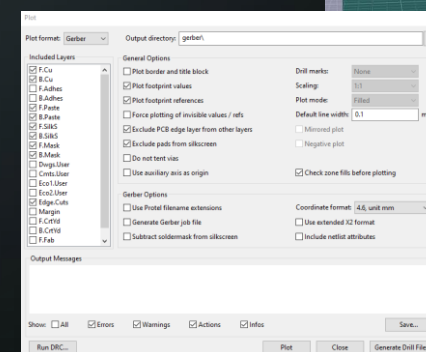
Plot

Plot format: Gerber
Output directory: gerber\

Included Layers
F.Cu
B.Cu
F.Adhes
B.Adhes
F.Paste
B.Paste
F.SilkS
B.SilkS
F.Mask
B.Mask
Dwgs.User
Cmts.User
Eco1.User
Eco2.User
Edge.Cuts
Margin
F.CrtYd
B.CrtYd
F.Fab

General Options
Plot border and title block
Plot footprint values
Plot footprint references
Force plotting of invisible values / refs
Exclude PCB edge layer from other layers
Exclude pads from silkscreen
Do not tent vias
Use auxiliary axis as origin

Drill marks: None
Scaling: 1:1
Plot mode: Filled
Default line width: 0.1
Mirrored plot
Negative plot
Check zone fills before plotting

Gerber Options
Use Protel filename extensions
Generate Gerber job file
Subtract soldermask from silkscreen
Coordinate format: 4.6, unit mm
Use extended X2 format
Include netlist attributes

Output Messages

Show: All
Errors
Warnings
Actions
Infos
Save...

Run DRC...
Plot
Close
Generate Drill File